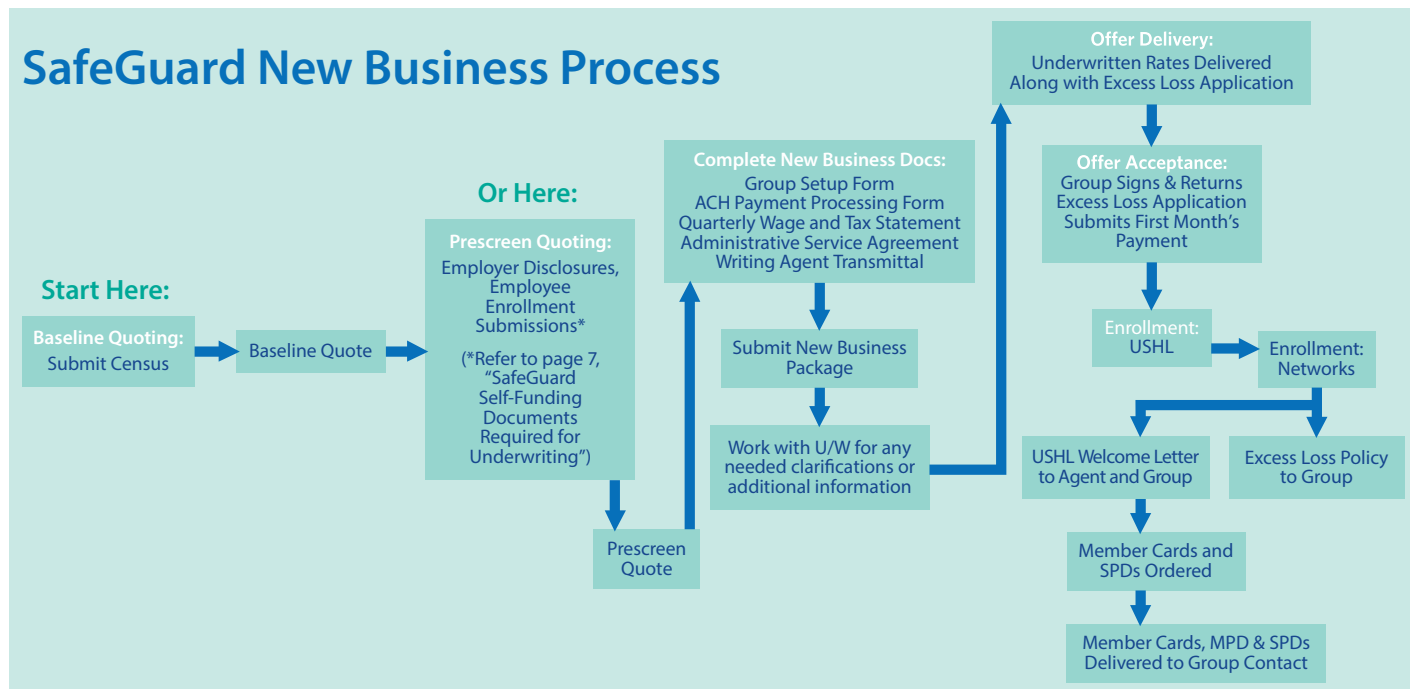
SafeGuard New Business Process

Start Here:

Baseline Quoting:
Submit Census

Baseline Quote

Or Here:

Prescreen Quoting:
Employer Disclosures, Employee Enrollment Submissions*

(*Refer to page 7, "SafeGuard Self-Funding Documents Required for Underwriting")

Prescreen Quote

Complete New Business Docs:
Group Setup Form
ACH Payment Processing Form
Quarterly Wage and Tax Statement
Administrative Service Agreement
Writing Agent Transmittal

Submit New Business Package

Work with U/W for any needed clarifications or additional information

Offer Delivery:
Underwritten Rates Delivered Along with Excess Loss Application

Offer Acceptance:
Group Signs & Returns Excess Loss Application
Submits First Month's Payment

Enrollment:
USHL

Enrollment:
Networks

USHL Welcome Letter to Agent and Group

Excess Loss Policy to Group

Member Cards and SPDs Ordered

Member Cards, MPD & SPDs Delivered to Group Contact